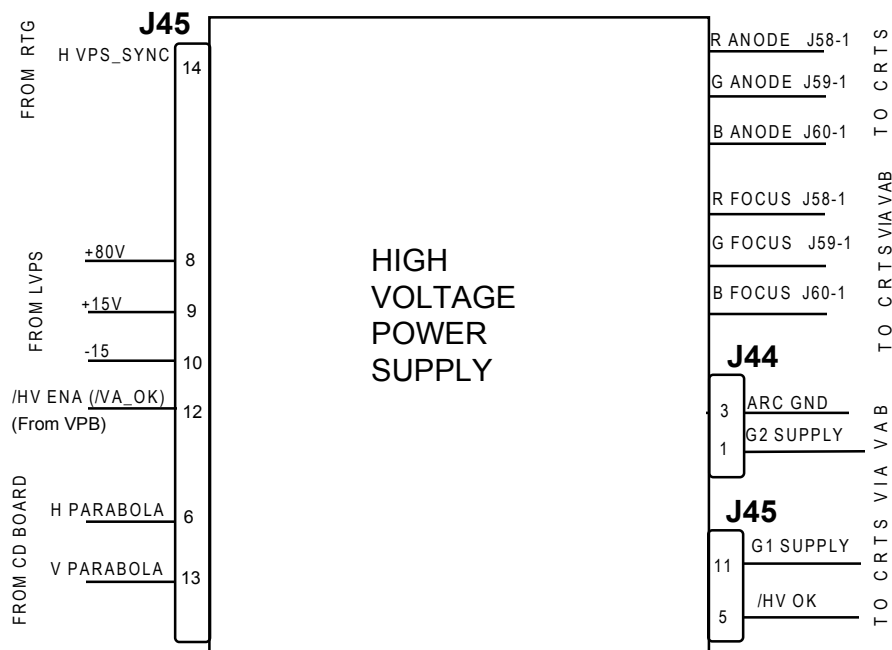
FROM RTG

J45

H VPS_SYNC 14

FROM LVPS

+80V 8

+15V 9

-15 10

/HV ENA (/VA_OK) 12
(From VPB)

FROM CD BOARD

H PARABOLA 6

V PARABOLA 13

HIGH
VOLTAGE
POWER
SUPPLY

R ANODE J58-1

G ANODE J59-1

B ANODE J60-1

TO CRTS

R FOCUS J58-1

G FOCUS J59-1

B FOCUS J60-1

TO CRTS VIA VAB

J44

3 ARC GND

1 G2 SUPPLY

J45

11 G1 SUPPLY

5 /HV OK

TO CRTS VIA VAB